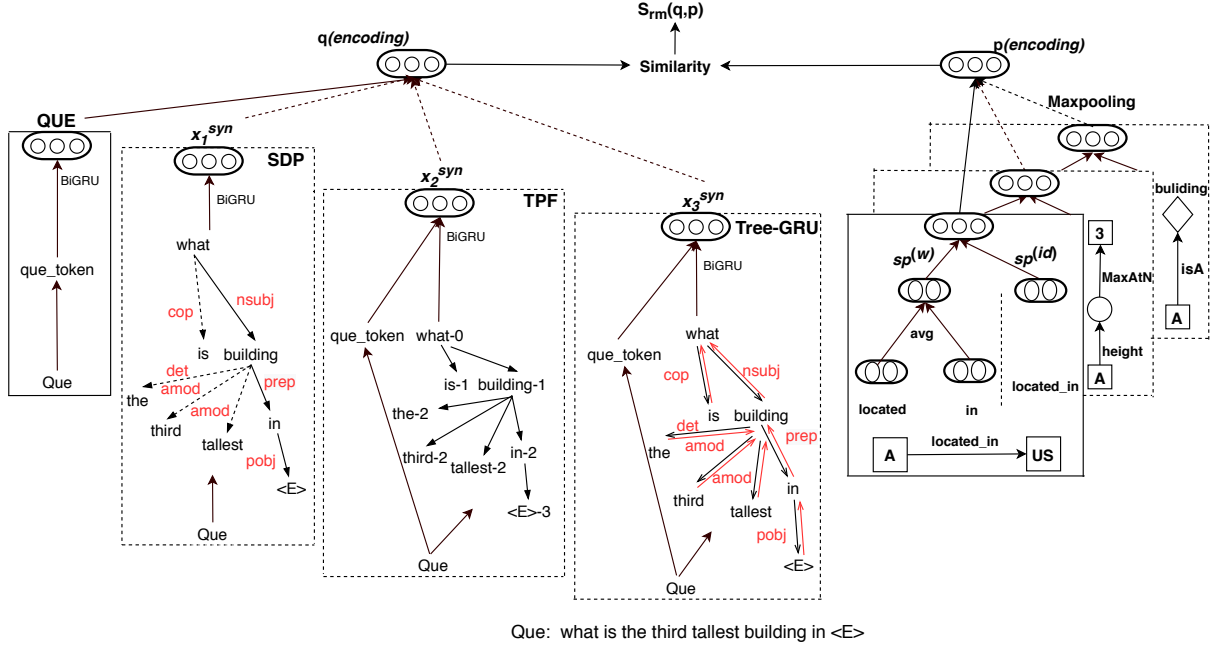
$S_{rm}(q,p)$

q(encoding)

Similarity

p(encoding)

QUE

BiGRU

que_token

Que

$x_1^{syn}$

SDP

BiGRU

what

cop

nsubj

is

building

det

amod

prep

the

amod

third

tallest

in

pobj

<E>

Que

$x_2^{syn}$

TPF

BiGRU

que_token

what-0

is-1

building-1

the-2

third-2

tallest-2

in-2

<E>-3

Que

$x_3^{syn}$

Tree-GRU

BiGRU

que_token

what

cop

nsubj

is

building

det

the

amod

prep

amod

third

tallest

in

pobj

<E>

Que

Maxpooling

buliding

3

MaxAtN

isA

height

A

A

$sp^{(w)}$

$sp^{(id)}$

avg

located

in

located_in

A

located_in

US

Que: what is the third tallest building in <E>